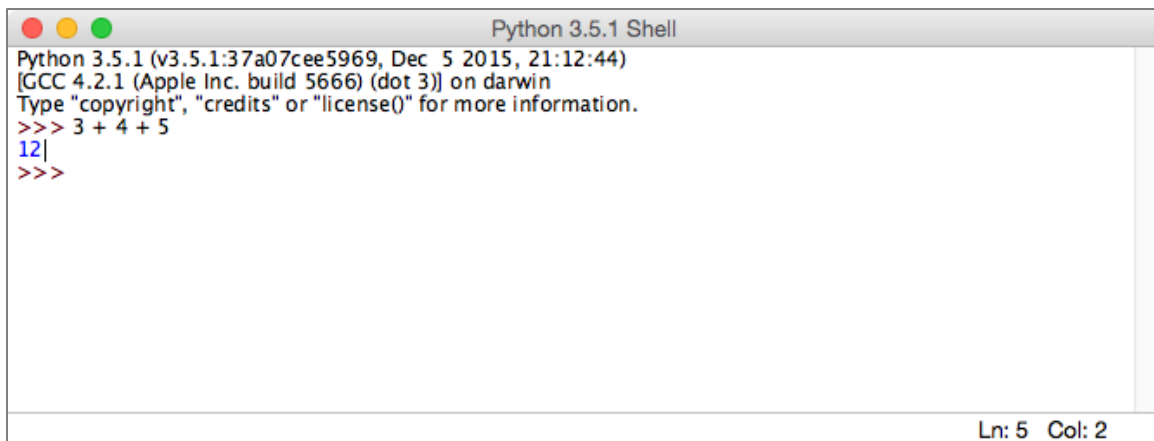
Python 3.5.1 Shell

Python 3.5.1 (v3.5.1:37a07cee5969, Dec 5 2015, 21:12:44)
[GCC 4.2.1 (Apple Inc. build 5666) (dot 3)] on darwin
Type "copyright", "credits" or "license()" for more information.
>>> 3 + 4 + 5
12
>>>

Ln: 5 Col: 2